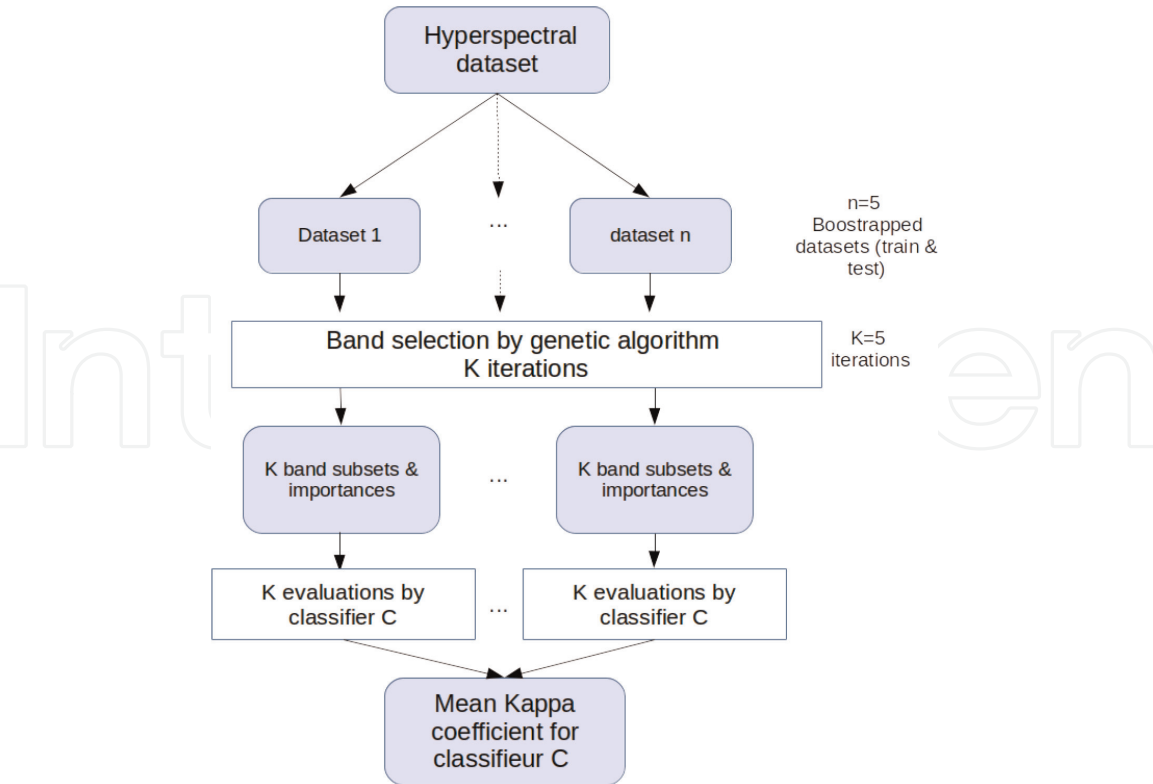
Hyperspectral dataset

Dataset 1

...

dataset n

n=5
Boostrapped datasets (train & test)

Band selection by genetic algorithm
K iterations

K=5
iterations

K band subsets & importances

...

K band subsets & importances

K evaluations by classifier C

...

K evaluations by classifier C

Mean Kappa coefficient for classifieur C